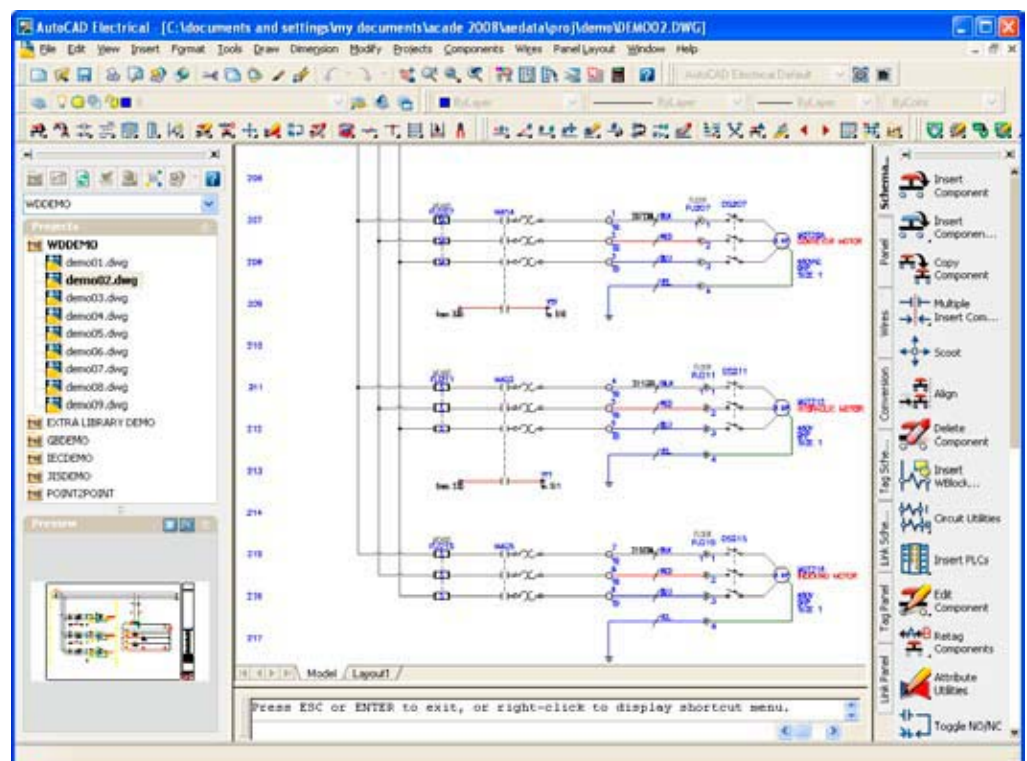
AutoCAD Electrical - [C:\documents and settings\my documents\acade 2008\aedata\proj\demo\DEMO02.DWG]

File Edit View Insert Format Tools Draw Dimension Modify Projects Components Wires PanelLayout Window Help

AutoCAD Electrical Default

ByLayer ByLayer ByLayer ByColor

WDDEMO

Projects

WDDEMO
demo01.dwg
demo02.dwg
demo03.dwg
demo04.dwg
demo05.dwg
demo06.dwg
demo07.dwg
demo08.dwg
demo09.dwg
EXTRA LIBRARY DEMO
GBDEMO
IECDEMO
JISDEMO
POINT2POINT

Preview

206
207
208
209
210
211
212
213
214
215
216
217

Model Layout1

Press ESC or ENTER to exit, or right-click to display shortcut menu.

Schema...
Panel
Wires
Conversion
Tag Sche...
Link Sche...
Tag Panel
Link Panel

Insert Component
Insert Componen...
Copy Component
Multiple Insert Com...
Scoot
Align
Delete Component
Insert WBlock...
Circuit Utilities
Insert PLCs
Edit Component
Retag Components
Attribute Utilities
Toggle NO/NC